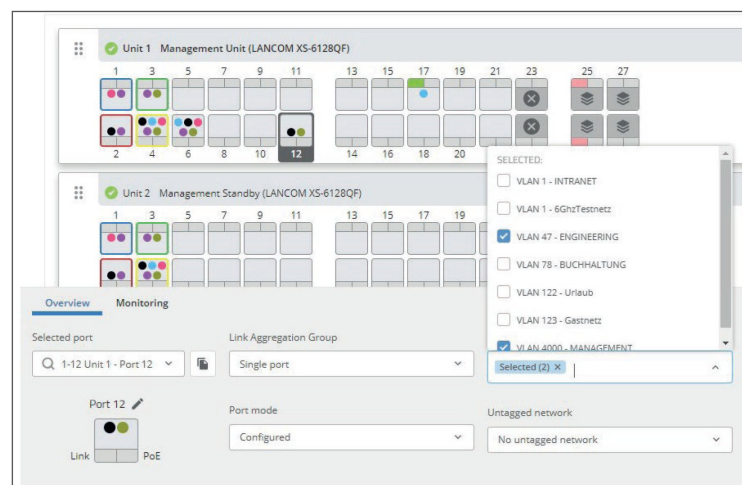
Unit 1 Management Unit (LANCOM XS-6128QF)

1 3 5 7 9 11 13 15 17 19 21 23 25 27

2 4 6 8 10 12 14 16 18 20

SELECTED:

VLAN 1 - INTRANET

VLAN 1 - 6GhzTestnetz

VLAN 47 - ENGINEERING

VLAN 78 - BUCHHALTUNG

VLAN 122 - Urlaub

VLAN 123 - Gastnetz

VLAN 4000 - MANAGEMENT

Unit 2 Management Standby (LANCOM XS-6128QF)

1 3 5 7 9 11 13 15 17 19

Overview Monitoring

Selected port

1-12 Unit 1 - Port 12

Link Aggregation Group

Single port

Selected (2) ×

Port 12

Link PoE

Port mode

Configured

Untagged network

No untagged network